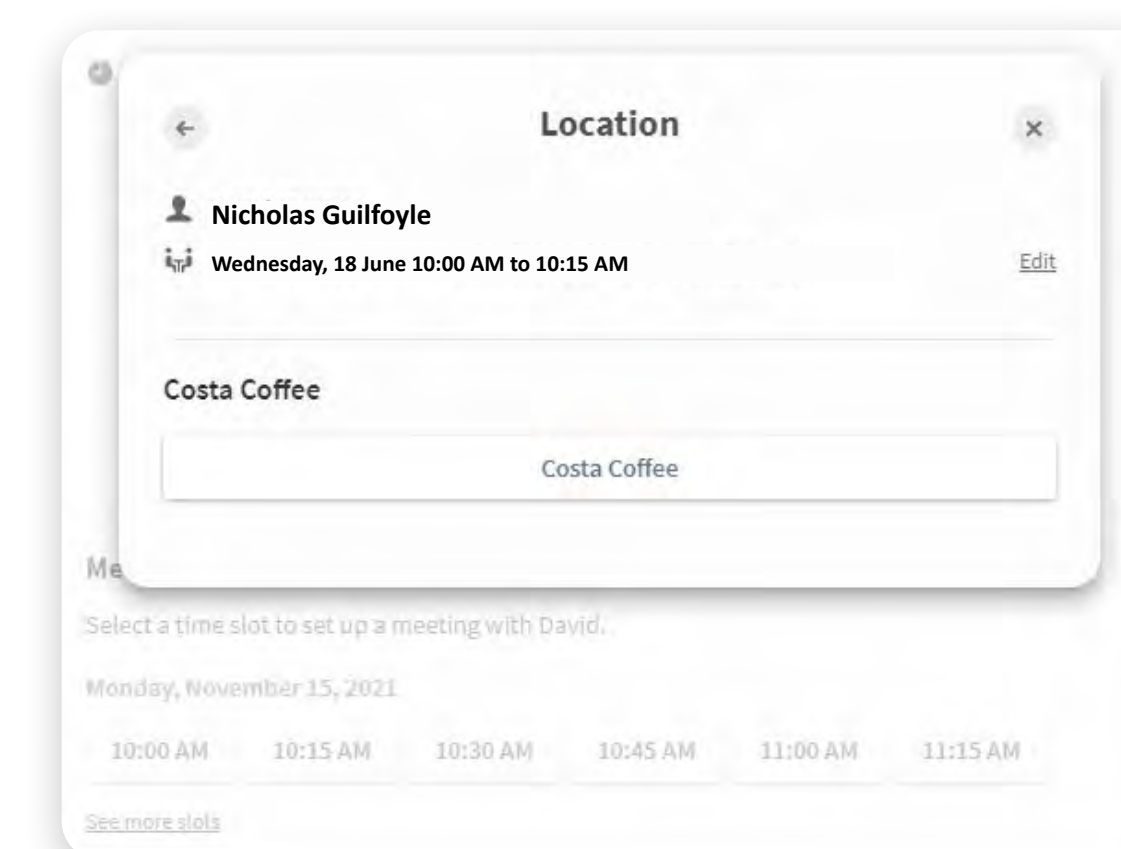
←

Location

×

Nicholas Guilfoyle

Wednesday, 18 June 10:00 AM to 10:15 AM

Edit

Costa Coffee

Costa Coffee

Me

Select a time slot to set up a meeting with David.

Monday, November 15, 2021

10:00 AM 10:15 AM 10:30 AM 10:45 AM 11:00 AM 11:15 AM

See more slots